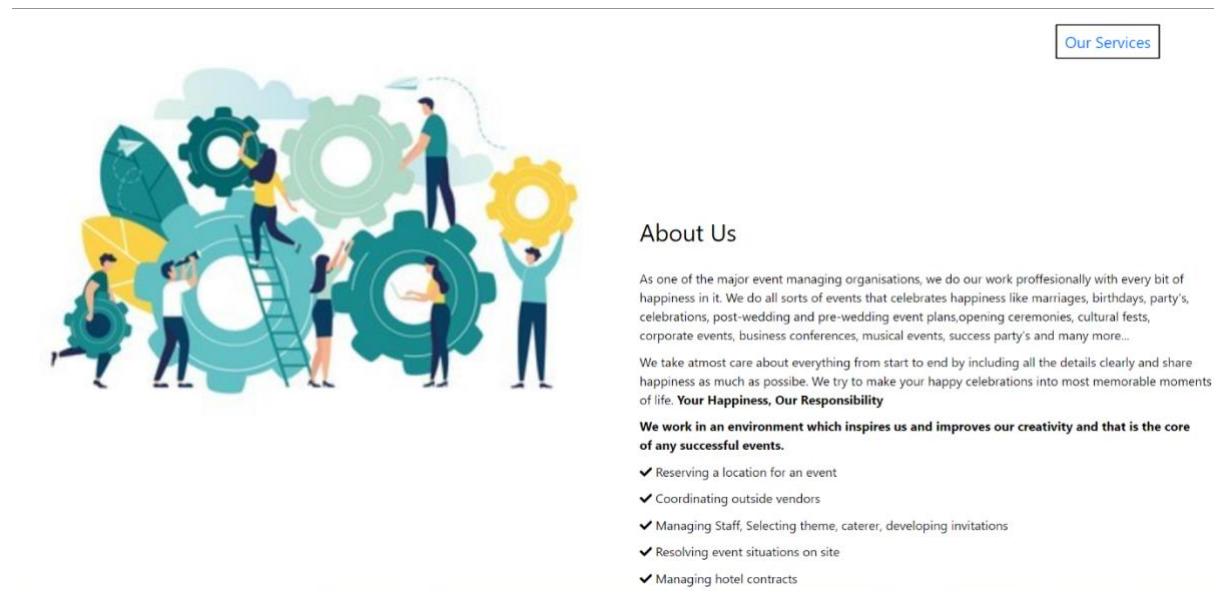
Our Services

About Us

As one of the major event managing organisations, we do our work proffesionally with every bit of happiness in it. We do all sorts of events that celebrates happiness like marriages, birthdays, party's, celebrations, post-wedding and pre-wedding event plans,opening ceremonies, cultural fests, corporate events, business conferences, musical events, success party's and many more...

We take atmost care about everything from start to end by including all the details clearly and share happiness as much as possibe. We try to make your happy celebrations into most memorable moments of life. **Your Happiness, Our Responsibility**

**We work in an environment which inspires us and improves our creativity and that is the core of any successful events.**

✔ Reserving a location for an event

✔ Coordinating outside vendors

✔ Managing Staff, Selecting theme, caterer, developing invitations

✔ Resolving event situations on site

✔ Managing hotel contracts